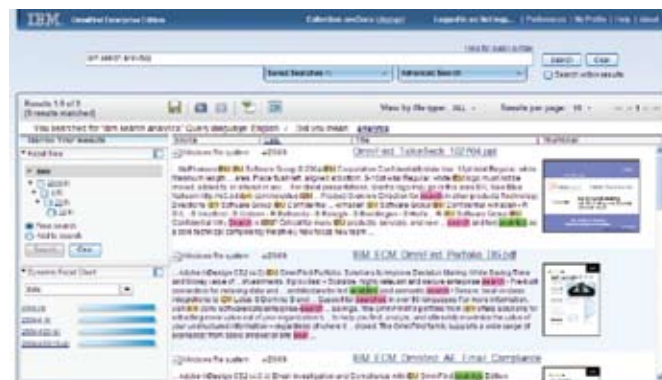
IBM OmniFind Enterprise Edition

ibm search analytics

Search | Clear

Search within results

Select Searches | Advanced Search

Results 1-5 of 5

View by file type: ALL | Results per page: 10

You searched for "ibm search analytics" Query language: English | Did you mean: analytics

Refine Your Results

Facet tree

New search

Add to search

Search | Clear

Dynamic Facet Chart

Source | Date | Title | Thumbnail

Windows file system | 2009 | OmniFind_TakeBack_102164.ppt

Windows file system | 2009 | IBM_ECM_OmniFind_Portfolio_1B.pdf

Windows file system | 2009 | IBM_ECM_Omnifind_All_Email_Compliance

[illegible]